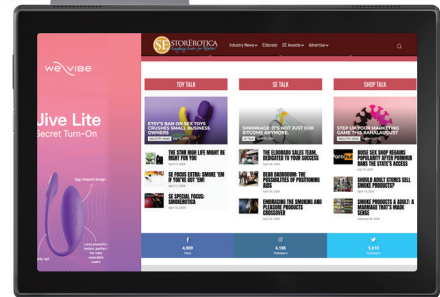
we-vibe

Jive Lite
Secret Turn-On

Egg-shaped design

Lean powerful motor, perfect for new wearable users

SE STOREROTICA
Industry News▾ Eldorado SE Awards▾ Advertise▾

TOY TALK
SE TALK
SHOP TALK

ETSY'S BAN ON SEX TOYS CRUSHES SMALL BUSINESS OWNERS

SHRINKAGE: IT'S NOT JUST FOR SITCOMS ANYMORE

STEP UP YOUR MARKETING GAME THIS HOLIDAY SEASON

THE STUB HUB LIFE MIGHT BE RIGHT FOR YOU

SE FOCUS EXTRA: SMOKE 'EM IF YOU'VE GOT 'EM!

SE SPECIAL FOCUS: LINGERIESTYLE

THE ELDORADO SALES TEAM, DEDICATED TO YOUR SUCCESS

DEAR ROADHOUSE: THE POSSIBILITIES OF POSITIONING AIDS

EMBRACING THE SMOKING AND PLEASURE PRODUCTS CROSSOVER

BOISE SEX SHOP REGAINS POPULARITY AFTER PORNHUB BANS THE STATE'S ACCESS

SHOULD ADULT STORES SELL SMOKE PRODUCTS?

SMOKE PRODUCTS & ADULT TOYS? THAT'S MADE SENSE

PLEASURE PRODUCTS VS SMOKE PRODUCTS

4,800
4,160
5,610